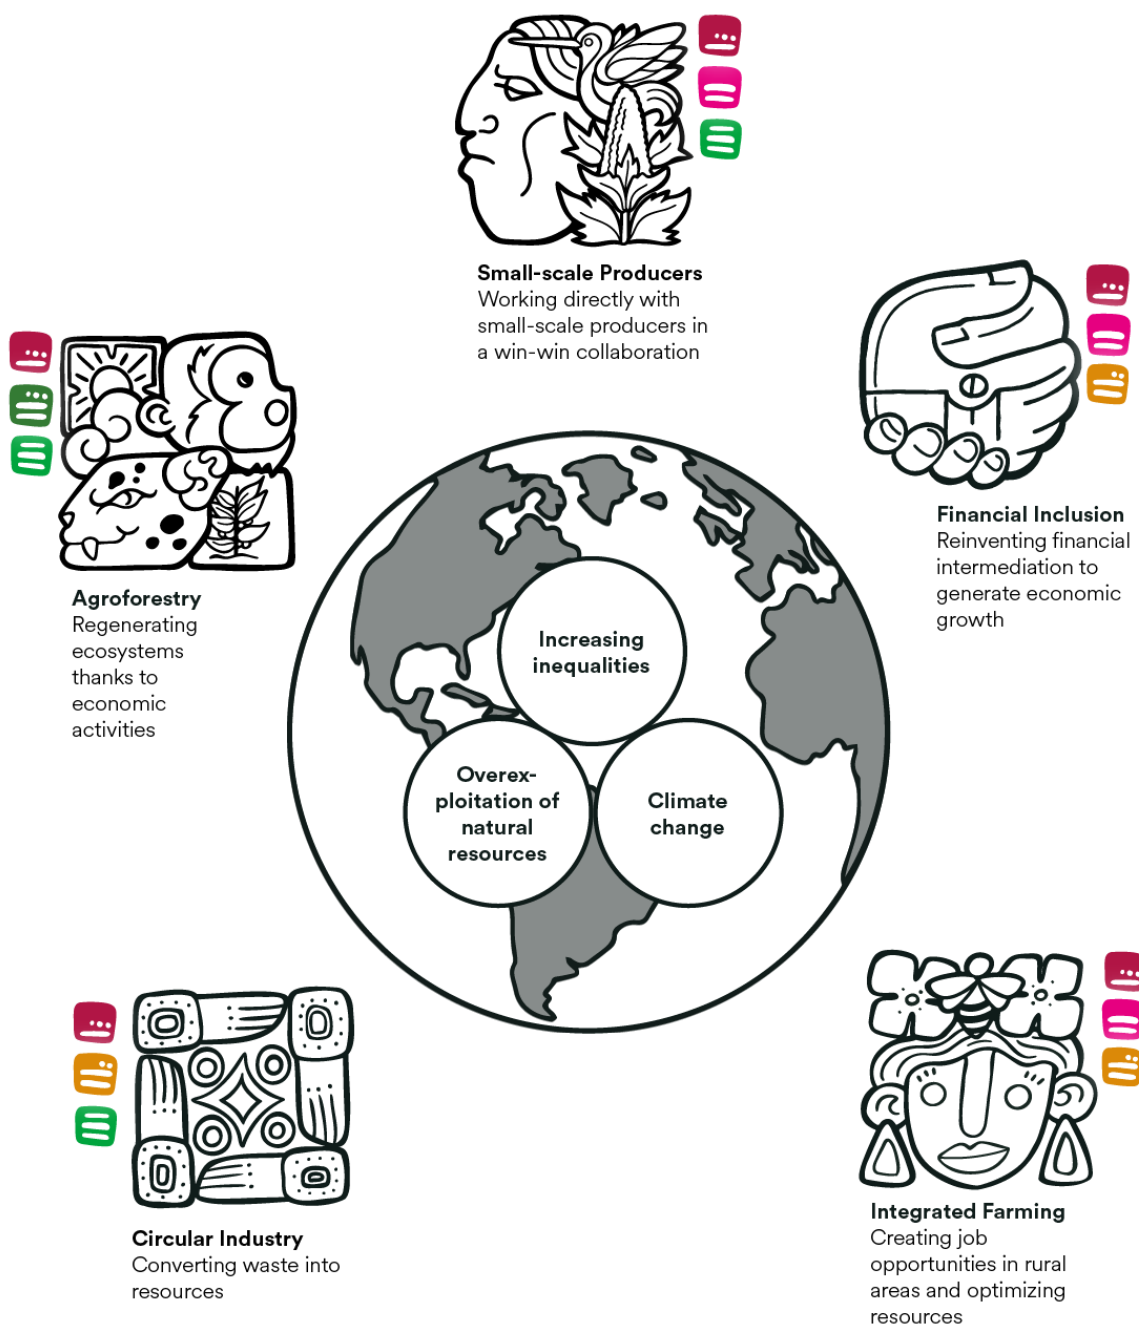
Small-scale Producers
Working directly with small-scale producers in a win-win collaboration

Financial Inclusion
Reinventing financial intermediation to generate economic growth

Agroforestry
Regenerating ecosystems thanks to economic activities

Increasing inequalities

Overexploitation of natural resources

Climate change

Circular Industry
Converting waste into resources

Integrated Farming
Creating job opportunities in rural areas and optimizing resources